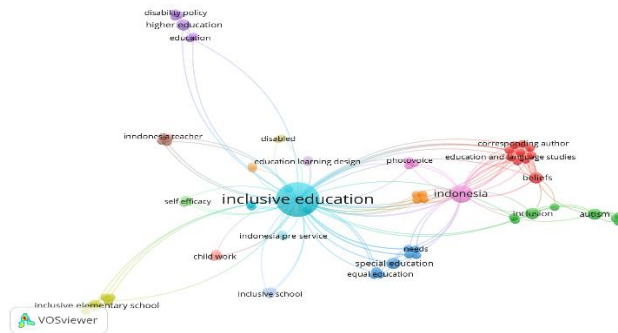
disability policy
higher education
education

inndonesia teacher
disabled
education learning design
photovoice
corresponding author
education and language studies
beliefs
self efficacy
inclusive education
indonesia
inclusion
autism
indonesia pre service
needs
child work
special education
equal education
inclusive elementary school
inclusive school
VOSviewer